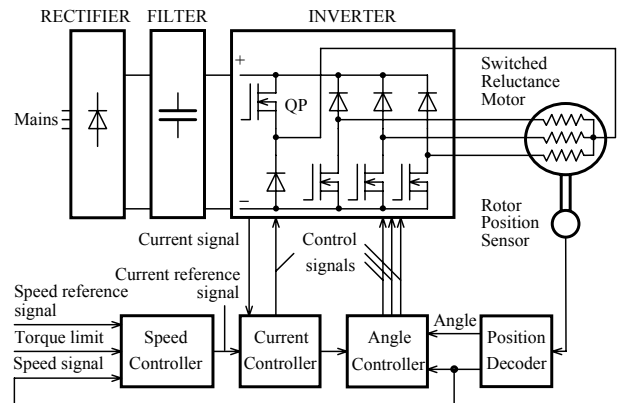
RECTIFIER FILTER INVERTER

Switched Reluctance Motor

Mains

QP

+

−

Rotor Position Sensor

Current signal

Control signals

Current reference signal

Speed reference signal

Torque limit

Speed signal

Speed Controller

Current Controller

Angle Controller

Angle

Position Decoder